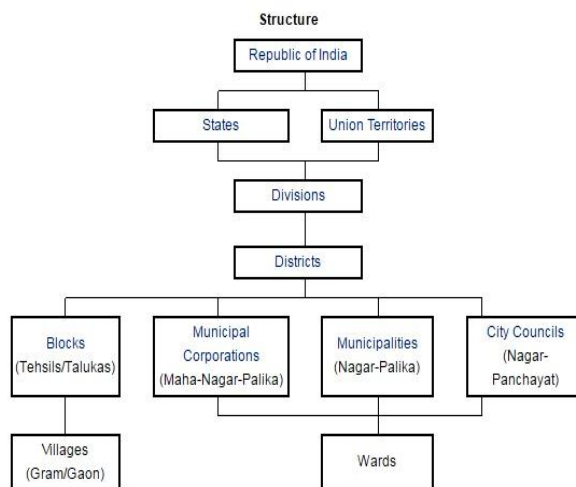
Structure

Republic of India

States

Union Territories

Divisions

Districts

Blocks (Tehsils/Talukas)

Municipal Corporations (Maha-Nagar-Palika)

Municipalities (Nagar-Palika)

City Councils (Nagar-Panchayat)

Villages (Gram/Gaon)

Wards